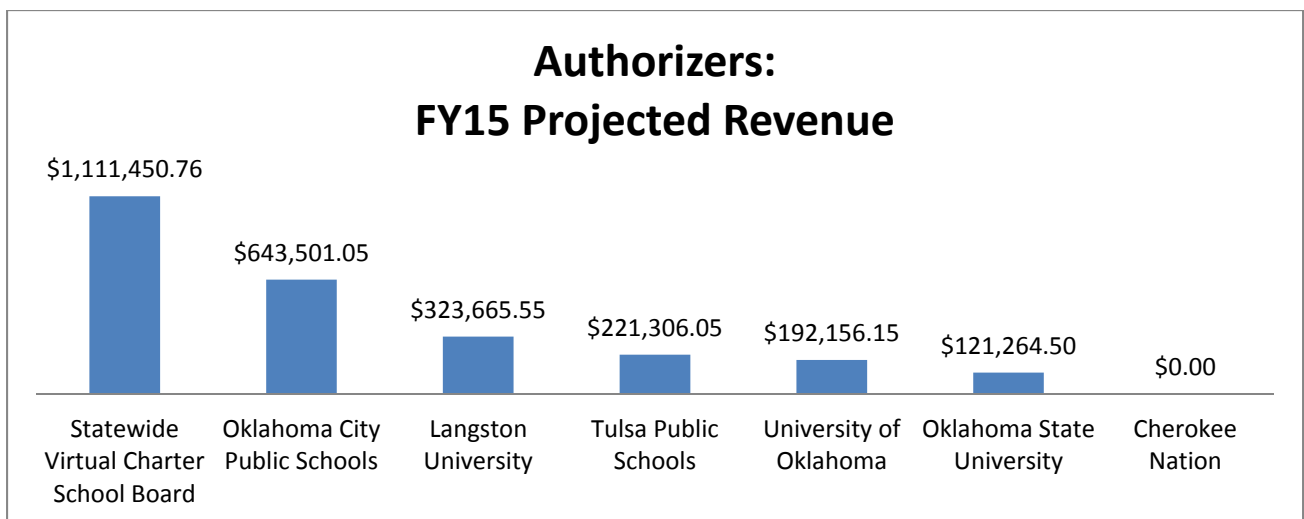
Authorizers:
FY15 Projected Revenue

$1,111,450.76
$643,501.05
$323,665.55
$221,306.05
$192,156.15
$121,264.50
$0.00

Statewide Virtual Charter School Board
Oklahoma City Public Schools
Langston University
Tulsa Public Schools
University of Oklahoma
Oklahoma State University
Cherokee Nation